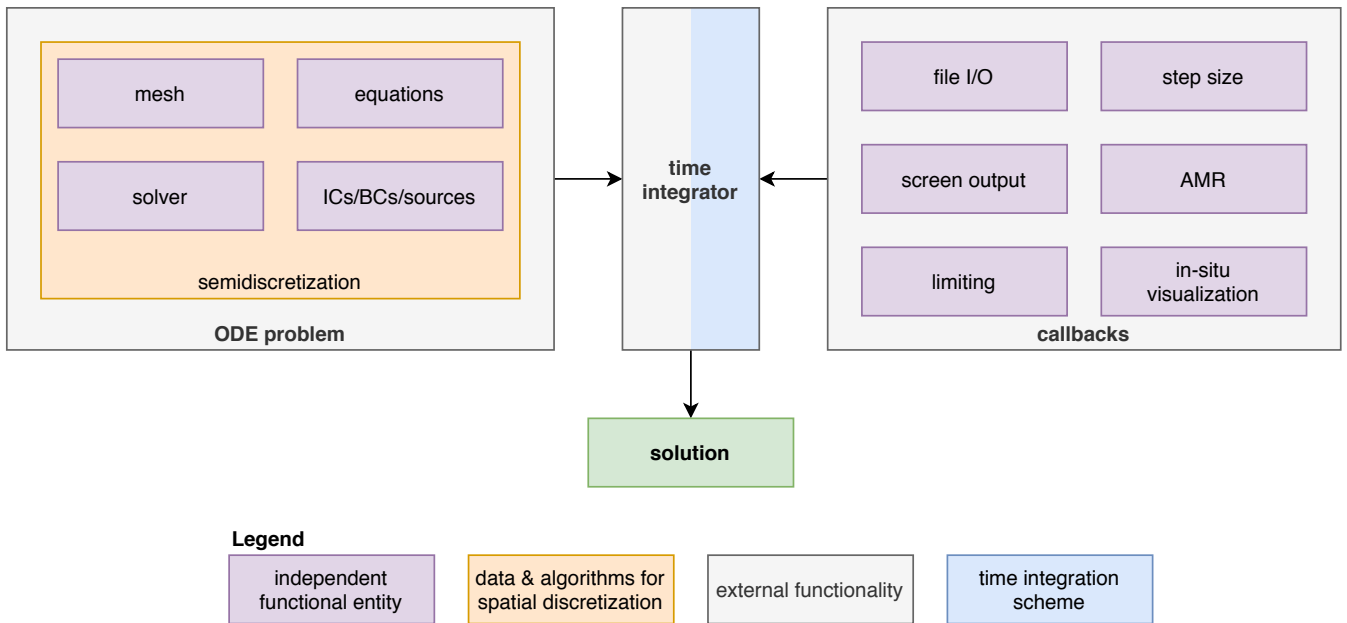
mesh

equations

solver

ICs/BCs/sources

semidiscretization

ODE problem

time integrator

file I/O

step size

screen output

AMR

limiting

in-situ visualization

callbacks

solution

Legend

independent functional entity

data & algorithms for spatial discretization

external functionality

time integration scheme